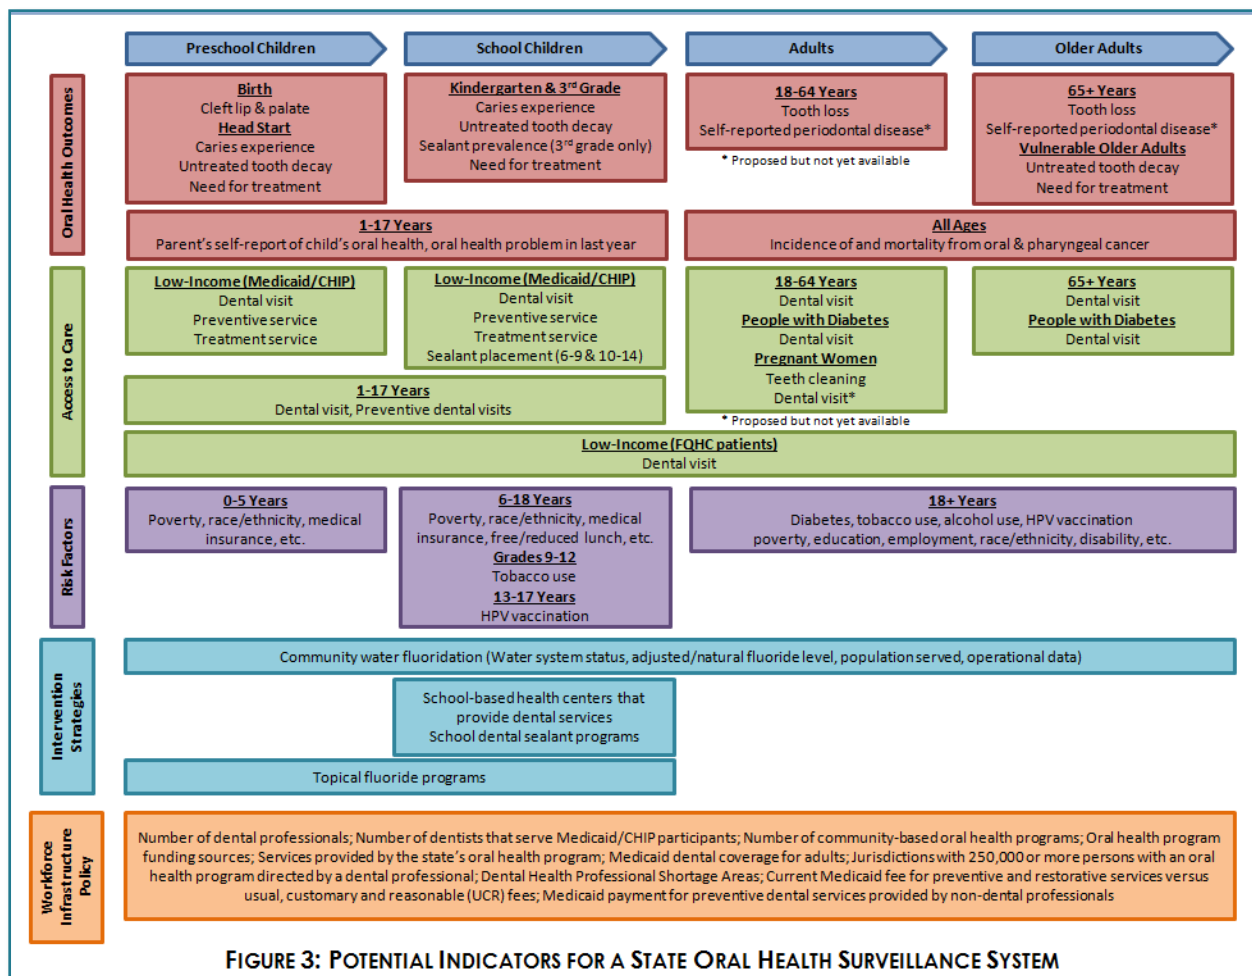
Preschool Children

School Children

Adults

Older Adults

Oral Health Outcomes

Birth
Cleft lip & palate
Head Start
Caries experience
Untreated tooth decay
Need for treatment

Kindergarten & 3rd Grade
Caries experience
Untreated tooth decay
Sealant prevalence (3rd grade only)
Need for treatment

18-64 Years
Tooth loss
Self-reported periodontal disease*

* Proposed but not yet available

65+ Years
Tooth loss
Self-reported periodontal disease*
Vulnerable Older Adults
Untreated tooth decay
Need for treatment

1-17 Years
Parent's self-report of child's oral health, oral health problem in last year

All Ages
Incidence of and mortality from oral & pharyngeal cancer

Access to Care

Low-Income (Medicaid/CHIP)
Dental visit
Preventive service
Treatment service

Low-Income (Medicaid/CHIP)
Dental visit
Preventive service
Treatment service
Sealant placement (6-9 & 10-14)

18-64 Years
Dental visit
People with Diabetes
Dental visit
Pregnant Women
Teeth cleaning
Dental visit*

65+ Years
Dental visit
People with Diabetes
Dental visit

1-17 Years
Dental visit, Preventive dental visits

* Proposed but not yet available

Low-Income (FQHC patients)
Dental visit

Risk Factors

0-5 Years
Poverty, race/ethnicity, medical insurance, etc.

6-18 Years
Poverty, race/ethnicity, medical insurance, free/reduced lunch, etc.
Grades 9-12
Tobacco use
13-17 Years
HPV vaccination

18+ Years
Diabetes, tobacco use, alcohol use, HPV vaccination
poverty, education, employment, race/ethnicity, disability, etc.

Intervention Strategies

Community water fluoridation (Water system status, adjusted/natural fluoride level, population served, operational data)

School-based health centers that provide dental services
School dental sealant programs

Topical fluoride programs

Workforce Infrastructure Policy

Number of dental professionals; Number of dentists that serve Medicaid/CHIP participants; Number of community-based oral health programs; Oral health program funding sources; Services provided by the state's oral health program; Medicaid dental coverage for adults; Jurisdictions with 250,000 or more persons with an oral health program directed by a dental professional; Dental Health Professional Shortage Areas; Current Medicaid fee for preventive and restorative services versus usual, customary and reasonable (UCR) fees; Medicaid payment for preventive dental services provided by non-dental professionals

FIGURE 3: POTENTIAL INDICATORS FOR A STATE ORAL HEALTH SURVEILLANCE SYSTEM